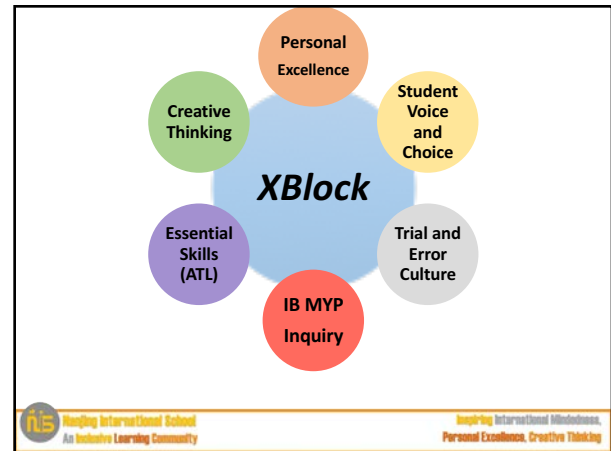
Personal Excellence

Student Voice and Choice

Trial and Error Culture

IB MYP Inquiry

Essential Skills (ATL)

Creative Thinking

XBlock

nis Nanjing International School
An Inclusive Learning Community

Inspiring International Mindedness, Personal Excellence, Creative Thinking